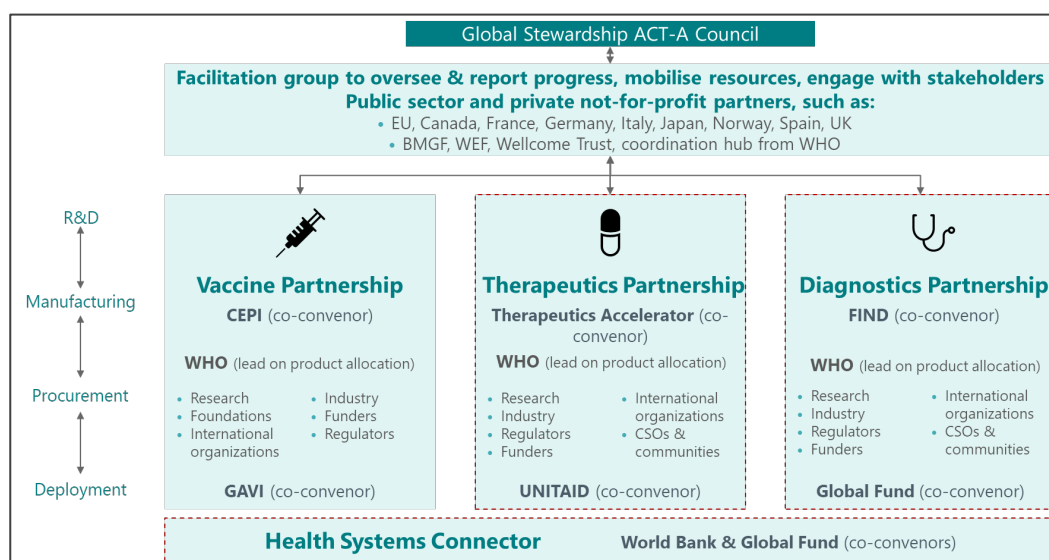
Global Stewardship ACT-A Council

Facilitation group to oversee & report progress, mobilise resources, engage with stakeholders
Public sector and private not-for-profit partners, such as:
• EU, Canada, France, Germany, Italy, Japan, Norway, Spain, UK
• BMGF, WEF, Wellcome Trust, coordination hub from WHO

R&D

Manufacturing

Procurement

Deployment

Vaccine Partnership
CEPI (co-convenor)

WHO (lead on product allocation)

• Research
• Foundations
• International organizations
• Industry
• Funders
• Regulators

GAVI (co-convenor)

Therapeutics Partnership
Therapeutics Accelerator (co-convenor)

WHO (lead on product allocation)

• Research
• Industry
• Regulators
• Funders
• International organizations
• CSOs & communities

UNITAID (co-convenor)

Diagnostics Partnership
FIND (co-convenor)

WHO (lead on product allocation)

• Research
• Industry
• Regulators
• Funders
• International organizations
• CSOs & communities

Global Fund (co-convenor)

Health Systems Connector
World Bank & Global Fund (co-convenors)